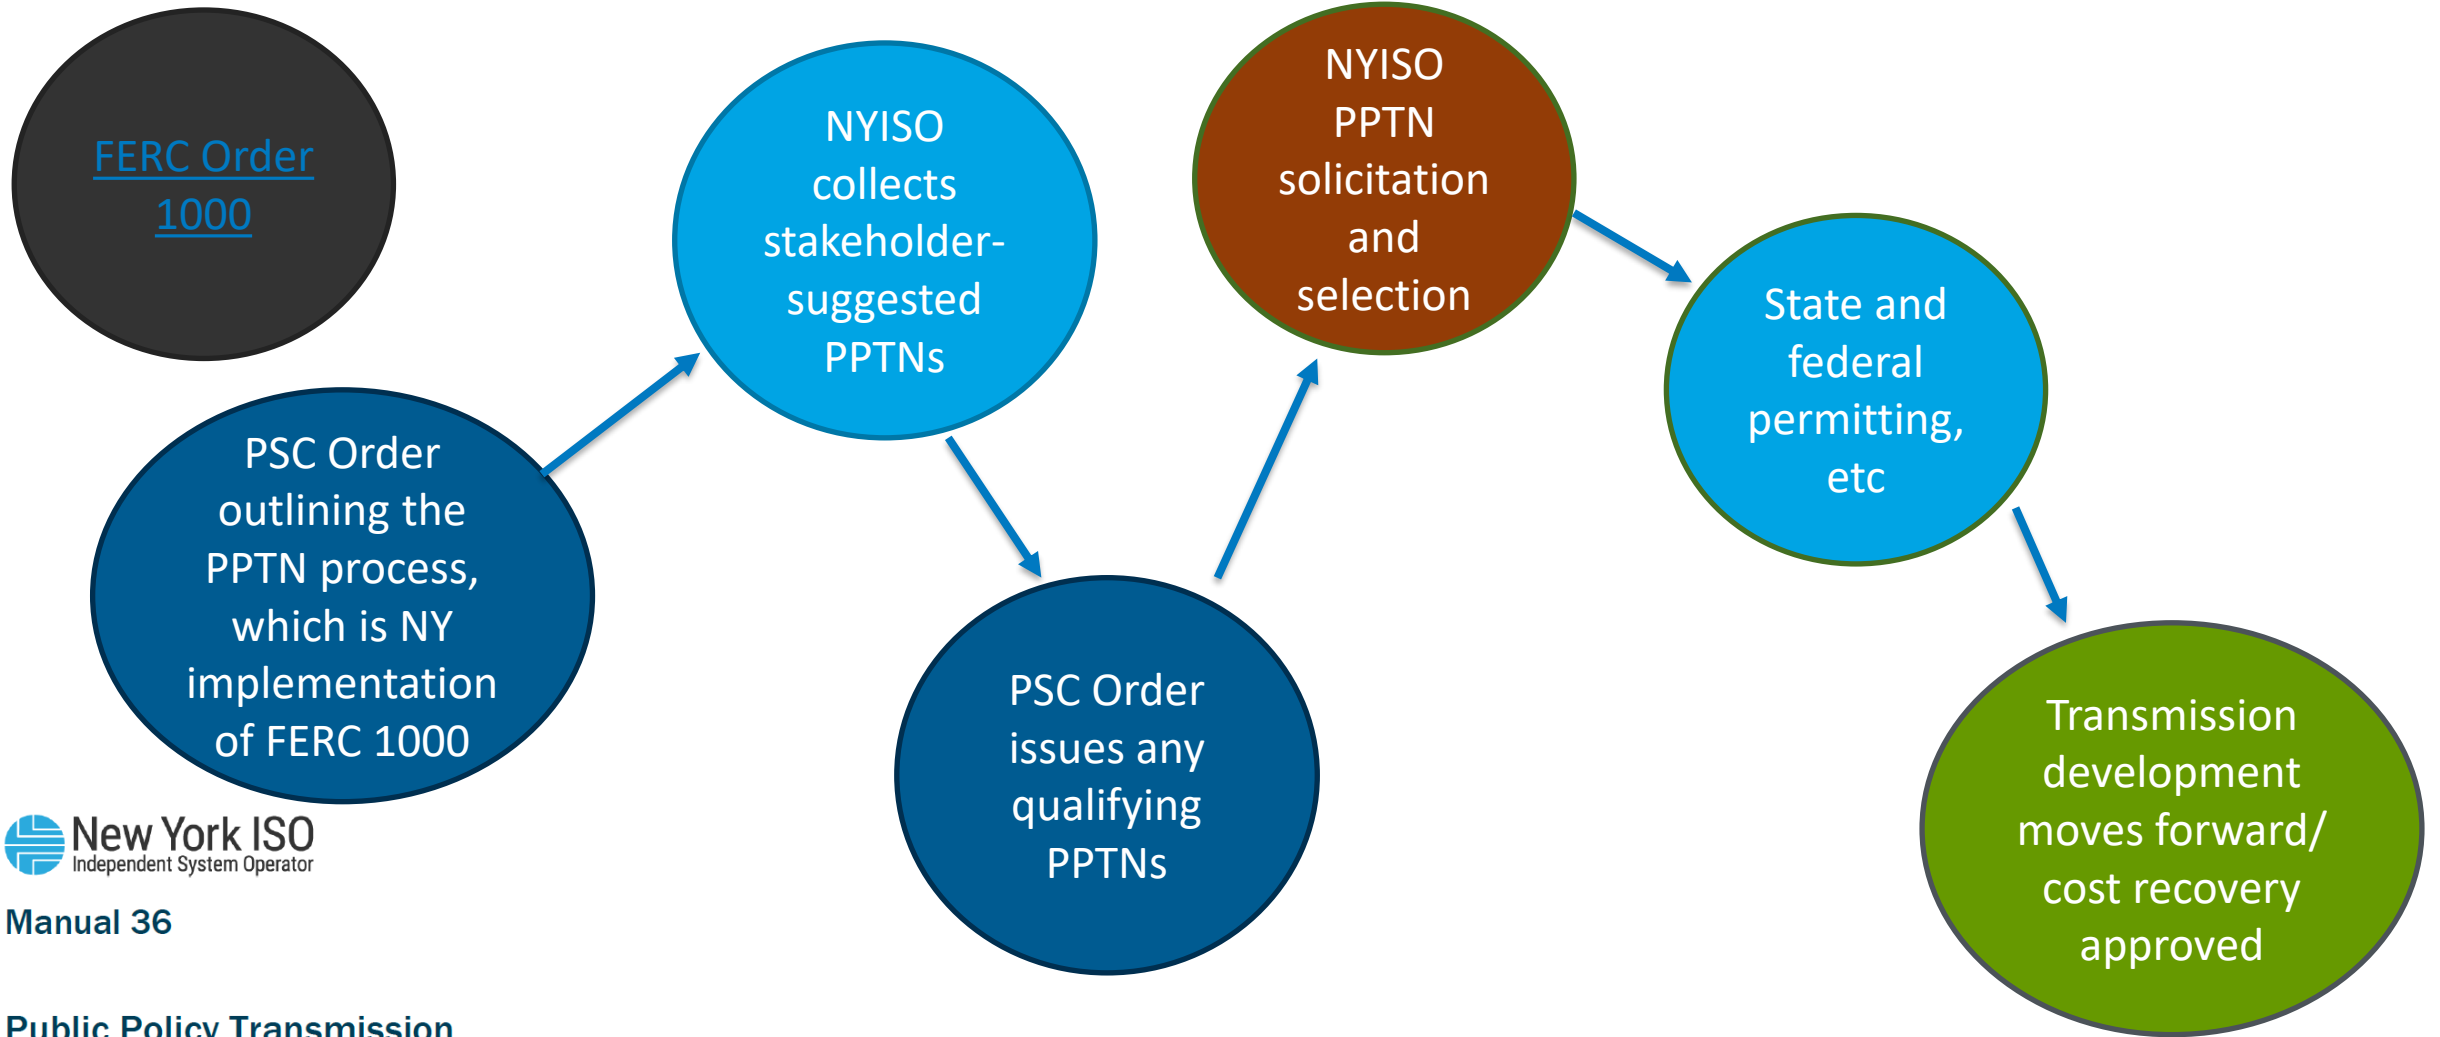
FERC Order 1000

PSC Order outlining the PPTN process, which is NY implementation of FERC 1000

NYISO collects stakeholder-suggested PPTNs

PSC Order issues any qualifying PPTNs

NYISO PPTN solicitation and selection

State and federal permitting, etc

Transmission development moves forward/ cost recovery approved

New York ISO
Independent System Operator

Manual 36

Public Policy Transmission